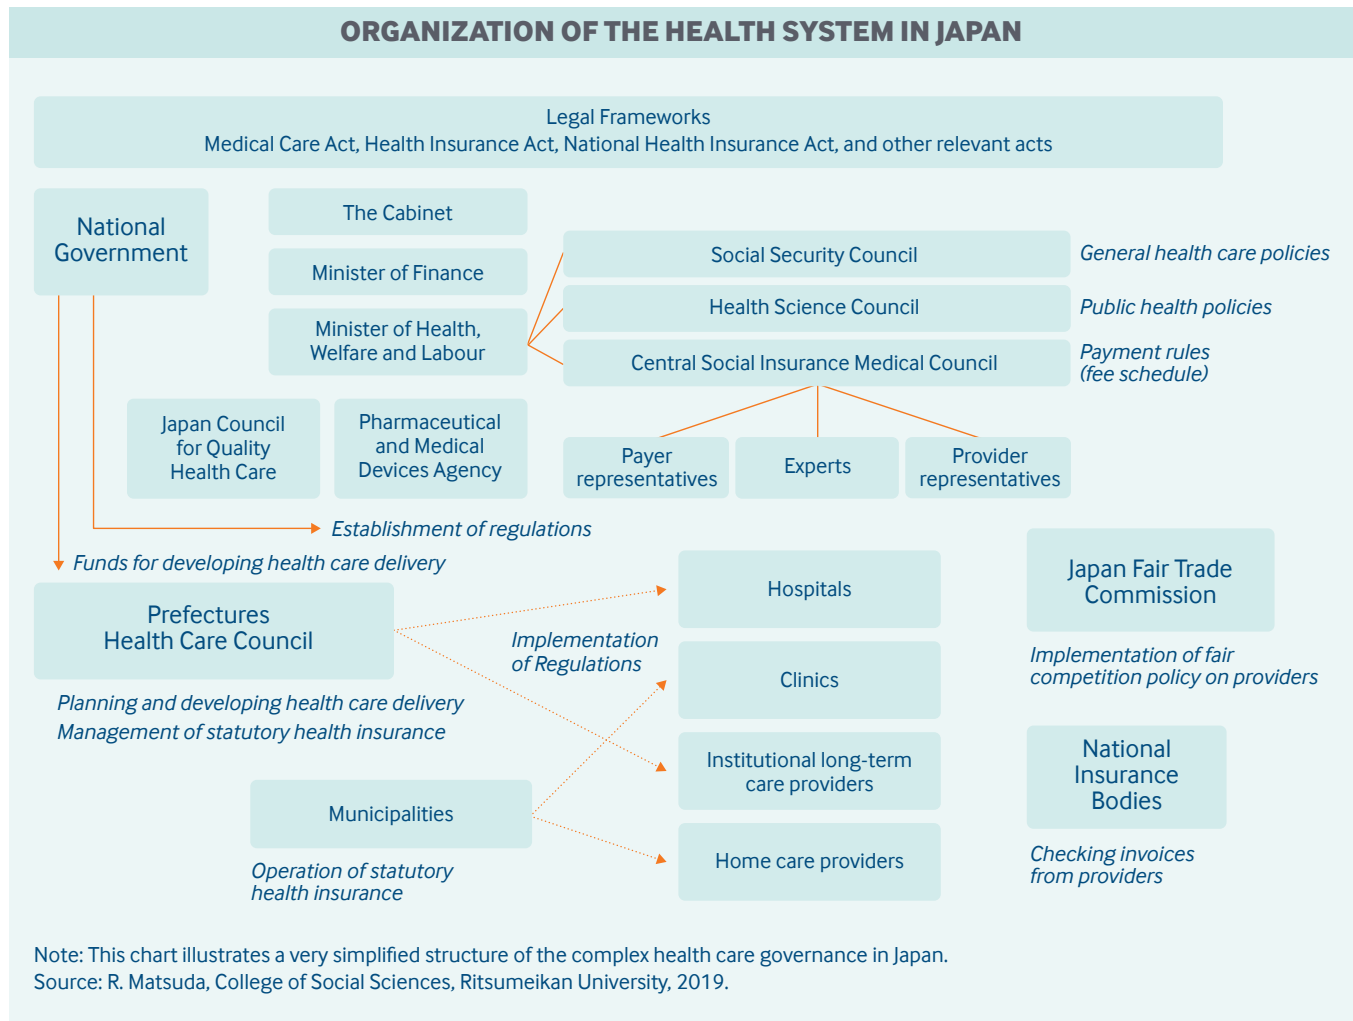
ORGANIZATION OF THE HEALTH SYSTEM IN JAPAN

Legal Frameworks
Medical Care Act, Health Insurance Act, National Health Insurance Act, and other relevant acts

National Government

The Cabinet

Minister of Finance

Minister of Health, Welfare and Labour

Social Security Council

General health care policies

Health Science Council

Public health policies

Central Social Insurance Medical Council

Payment rules (fee schedule)

Japan Council for Quality Health Care

Pharmaceutical and Medical Devices Agency

Payer representatives

Experts

Provider representatives

Establishment of regulations

Funds for developing health care delivery

Prefectures Health Care Council

Planning and developing health care delivery
Management of statutory health insurance

Implementation of Regulations

Hospitals

Clinics

Institutional long-term care providers

Home care providers

Municipalities

Operation of statutory health insurance

Japan Fair Trade Commission

Implementation of fair competition policy on providers

National Insurance Bodies

Checking invoices from providers

Note: This chart illustrates a very simplified structure of the complex health care governance in Japan.
Source: R. Matsuda, College of Social Sciences, Ritsumeikan University, 2019.